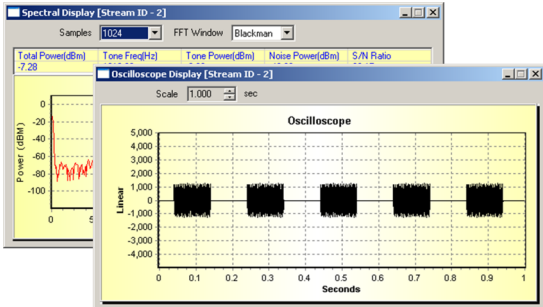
Spectral Display [Stream ID - 2]

Samples 1024

FFT Window Blackman

| Total Power(dBm) | Tone Freq(Hz) | Tone Power(dBm) | Noise Power(dBm) | S/N Ratio |
|---|---|---|---|---|
| -7.28 | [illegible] | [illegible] | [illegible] | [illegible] |

0
-20
-40
-60
-80
-100

Power (dBm)

0
5

Oscilloscope Display [Stream ID - 2]

Scale 1.000 sec

Oscilloscope

5,000
4,000
3,000
2,000
1,000
0
-1,000
-2,000
-3,000
-4,000
-5,000

Linear

0 0.1 0.2 0.3 0.4 0.5 0.6 0.7 0.8 0.9 1

Seconds